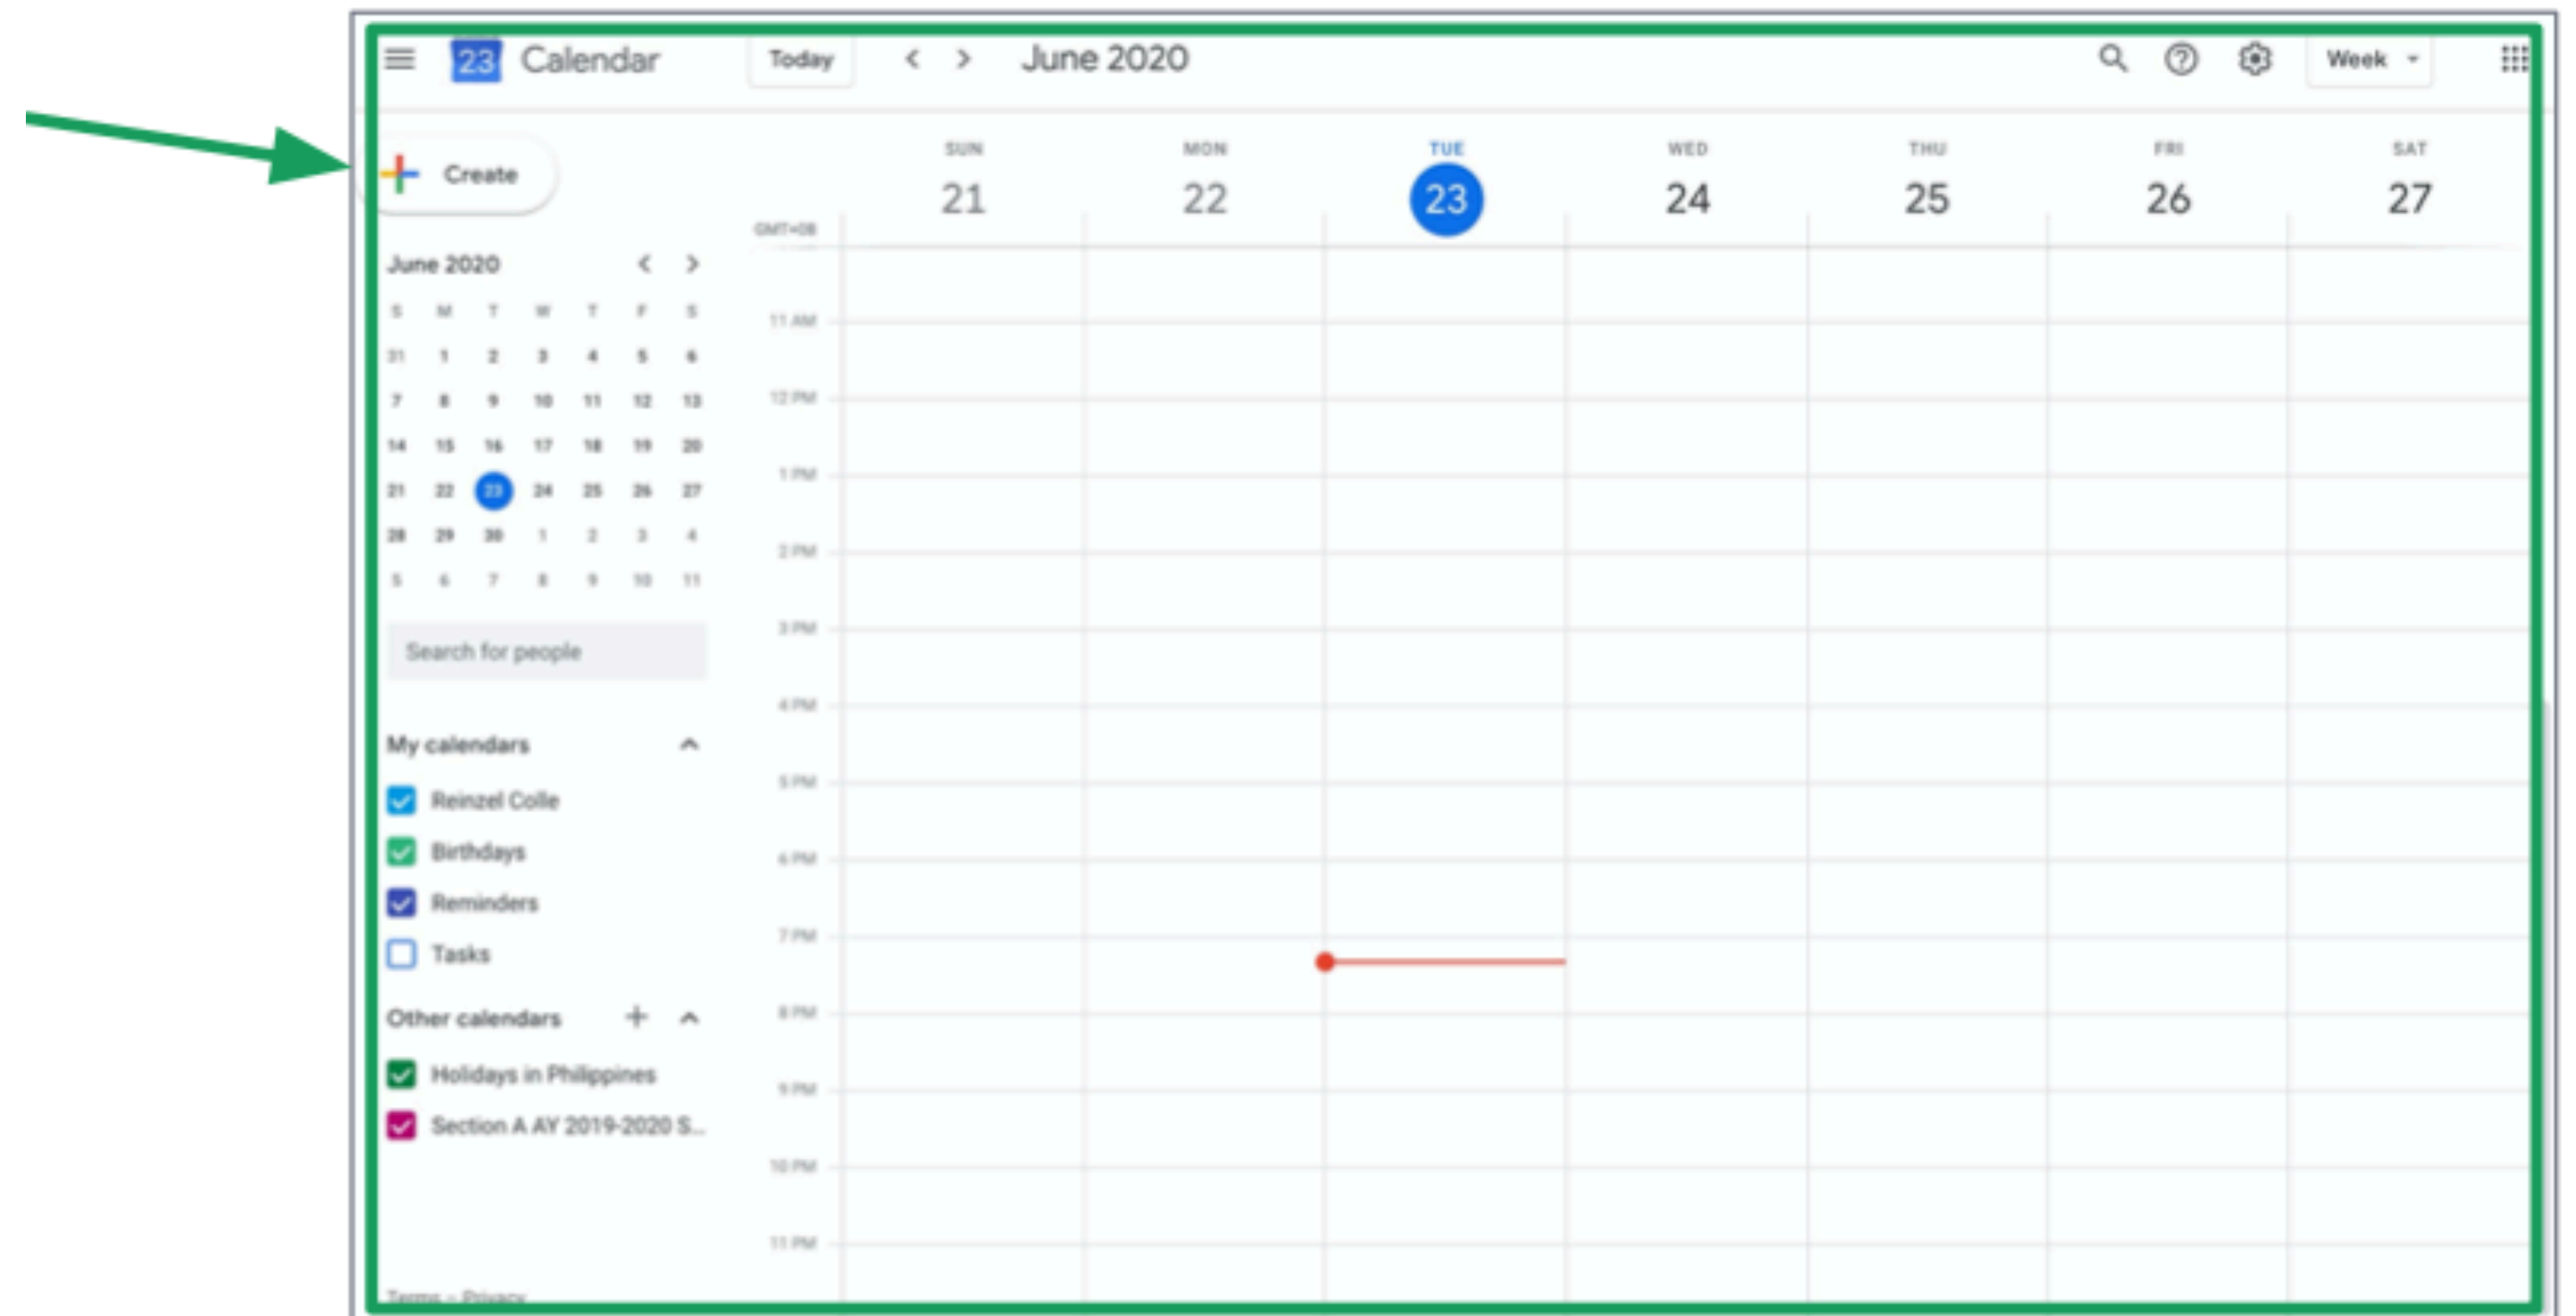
23 Calendar Today < > June 2020 Week

Create

June 2020 < >

| S | M | T | W | T | F | S |
|---|---|---|---|---|---|---|
| 31 | 1 | 2 | 3 | 4 | 5 | 6 |
| 7 | 8 | 9 | 10 | 11 | 12 | 13 |
| 14 | 15 | 16 | 17 | 18 | 19 | 20 |
| 21 | 22 | 23 | 24 | 25 | 26 | 27 |
| 28 | 29 | 30 | 1 | 2 | 3 | 4 |
| 5 | 6 | 7 | 8 | 9 | 10 | 11 |

Search for people

My calendars
Reinzel Colle
Birthdays
Reminders
Tasks

Other calendars
Holidays in Philippines
Section A AY 2019-2020 S...

Terms – Privacy

SUN 21
MON 22
TUE 23
WED 24
THU 25
FRI 26
SAT 27

GMT+08
11 AM
12 PM
1 PM
2 PM
3 PM
4 PM
5 PM
6 PM
7 PM
8 PM
9 PM
10 PM
11 PM